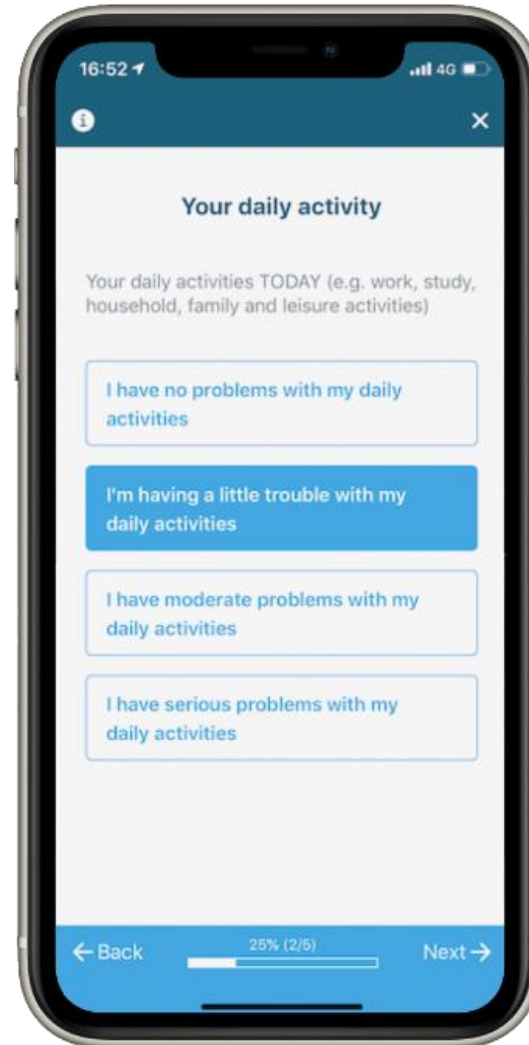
16:52
4G

Your daily activity

Your daily activities TODAY (e.g. work, study, household, family and leisure activities)

I have no problems with my daily activities

I'm having a little trouble with my daily activities

I have moderate problems with my daily activities

I have serious problems with my daily activities

← Back
25% (2/5)
Next →